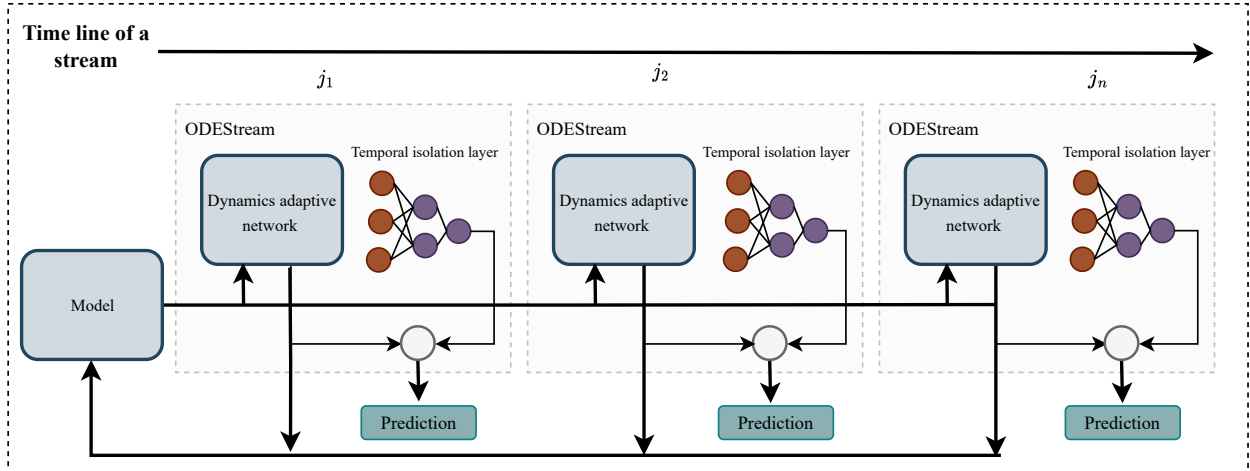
Time line of a stream

$j_1$

ODEStream

Dynamics adaptive network

Temporal isolation layer

Prediction

$j_2$

ODEStream

Dynamics adaptive network

Temporal isolation layer

Prediction

$j_n$

ODEStream

Dynamics adaptive network

Temporal isolation layer

Prediction

Model